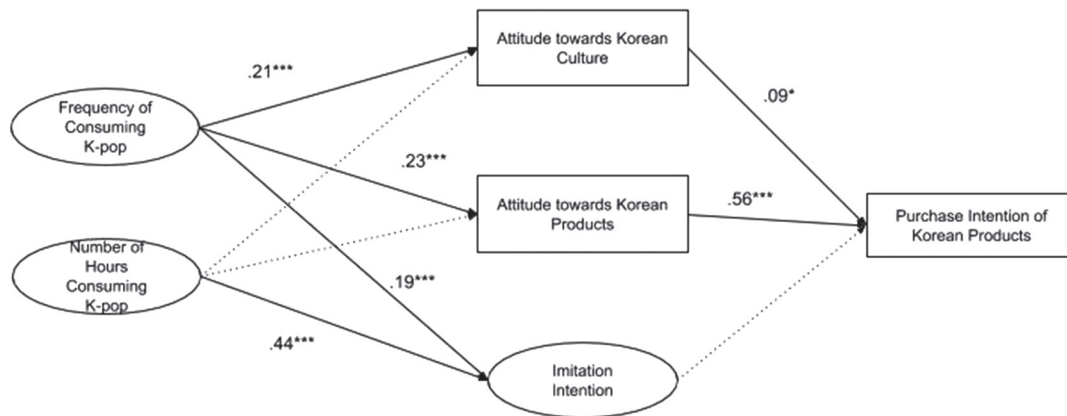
Frequency of Consuming K-pop

Number of Hours Consuming K-pop

.21***

.23***

.19***

.44***

Attitude towards Korean Culture

Attitude towards Korean Products

Imitation Intention

.09*

.56***

Purchase Intention of Korean Products